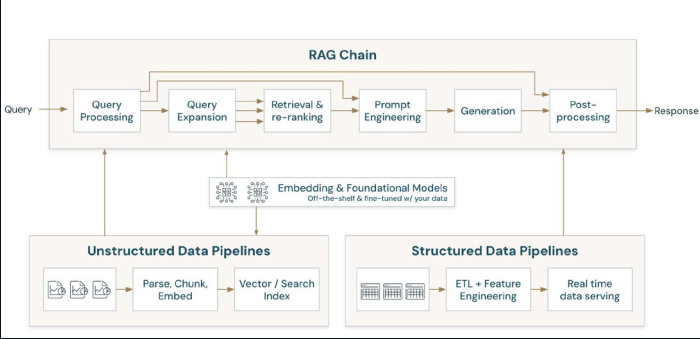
RAG Chain

Query

Query Processing

Query Expansion

Retrieval & re-ranking

Prompt Engineering

Generation

Post-processing

Response

Embedding & Foundational Models
Off-the-shelf & fine-tuned w/ your data

Unstructured Data Pipelines

Parse, Chunk, Embed

Vector / Search Index

Structured Data Pipelines

ETL + Feature Engineering

Real time data serving